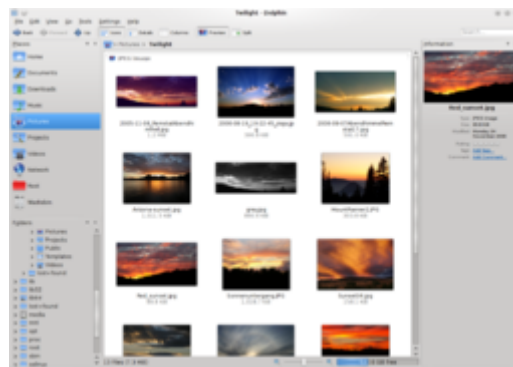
Twilight – Dolphin

File Edit View Go Tools Settings Help

Back Forward Up Icons Details Columns Preview Split

Places

Home

Documents

Downloads

Music

Pictures

Projects

Videos

Network

Root

Trash

Folders

Pictures

Twilight

Information

Red_sunset.jpg

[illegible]

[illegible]

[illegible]

Red_sunset.jpg

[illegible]

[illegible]

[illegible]

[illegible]